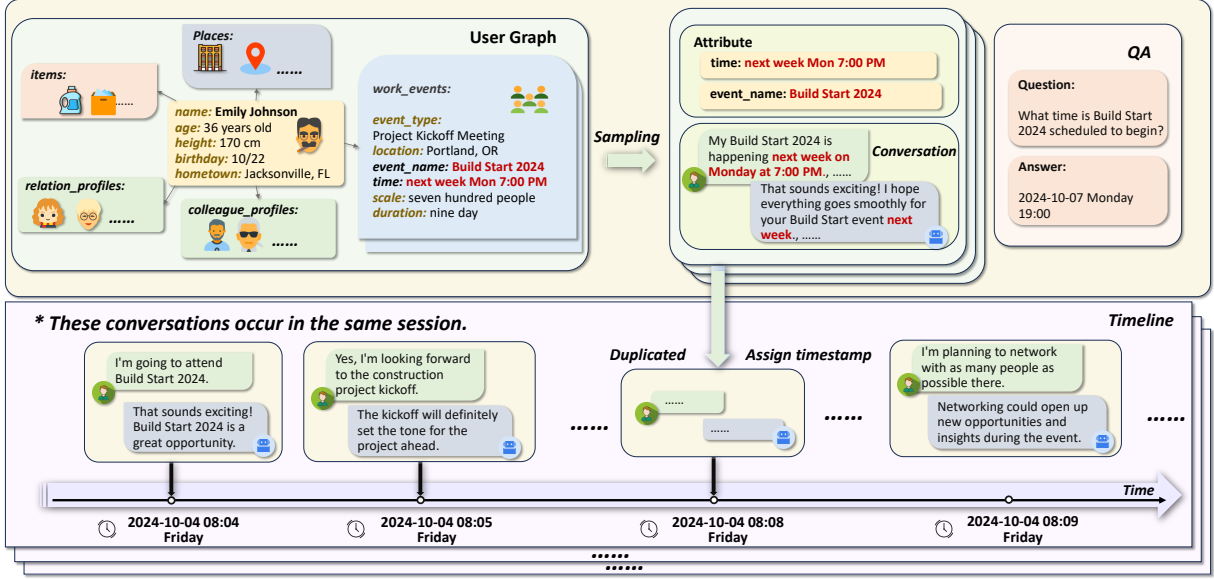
User Graph

Places:
......

items:
......

name: Emily Johnson
age: 36 years old
height: 170 cm
birthday: 10/22
hometown: Jacksonville, FL

relation_profiles:
......

colleague_profiles:
......

work_events:
event_type: Project Kickoff Meeting
location: Portland, OR
event_name: Build Start 2024
time: next week Mon 7:00 PM
scale: seven hundred people
duration: nine day

Sampling

Attribute
time: next week Mon 7:00 PM
event_name: Build Start 2024

Conversation
My Build Start 2024 is happening next week on Monday at 7:00 PM., ......
That sounds exciting! I hope everything goes smoothly for your Build Start event next week., ......

QA
Question:
What time is Build Start 2024 scheduled to begin?
Answer:
2024-10-07 Monday 19:00

* These conversations occur in the same session.

Timeline

I'm going to attend Build Start 2024.
That sounds exciting! Build Start 2024 is a great opportunity.

Yes, I'm looking forward to the construction project kickoff.
The kickoff will definitely set the tone for the project ahead.

......

Duplicated
Assign timestamp
......
......

......

I'm planning to network with as many people as possible there.
Networking could open up new opportunities and insights during the event.

......

Time

2024-10-04 08:04
Friday
2024-10-04 08:05
Friday
2024-10-04 08:08
Friday
2024-10-04 08:09
Friday

......
......